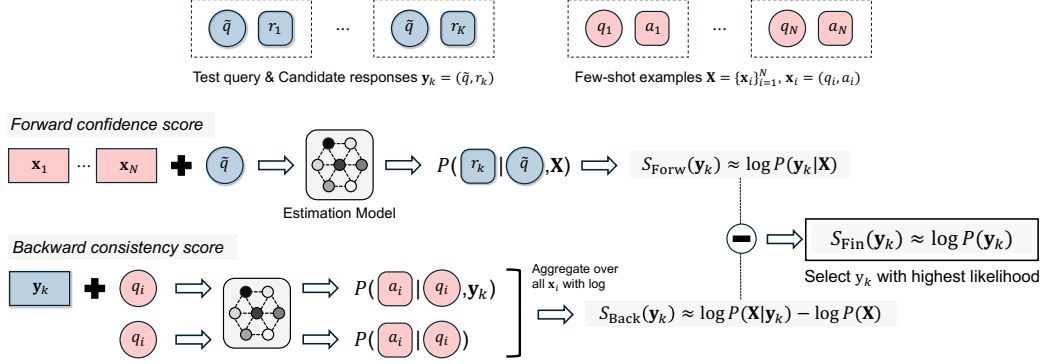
$\tilde{q}$ $r_1$ ... $\tilde{q}$ $r_K$

Test query & Candidate responses $\mathbf{y}_k = (\tilde{q}, r_k)$

$q_1$ $a_1$ ... $q_N$ $a_N$

Few-shot examples $\mathbf{X} = \{\mathbf{x}_i\}_{i=1}^{N}$, $\mathbf{x}_i = (q_i, a_i)$

Forward confidence score

$\mathbf{x}_1$ ... $\mathbf{x}_N$ + $\tilde{q}$

Estimation Model

$P(r_k | \tilde{q}, \mathbf{X})$

$S_{\text{Forw}}(\mathbf{y}_k) \approx \log P(\mathbf{y}_k|\mathbf{X})$

$S_{\text{Fin}}(\mathbf{y}_k) \approx \log P(\mathbf{y}_k)$

Select $\mathrm{y}_k$ with highest likelihood

Backward consistency score

$\mathbf{y}_k$ + $q_i$

$P(a_i | q_i, \mathbf{y}_k)$

$q_i$

$P(a_i | q_i)$

Aggregate over all $\mathbf{x}_i$ with log

$S_{\text{Back}}(\mathbf{y}_k) \approx \log P(\mathbf{X}|\mathbf{y}_k) - \log P(\mathbf{X})$